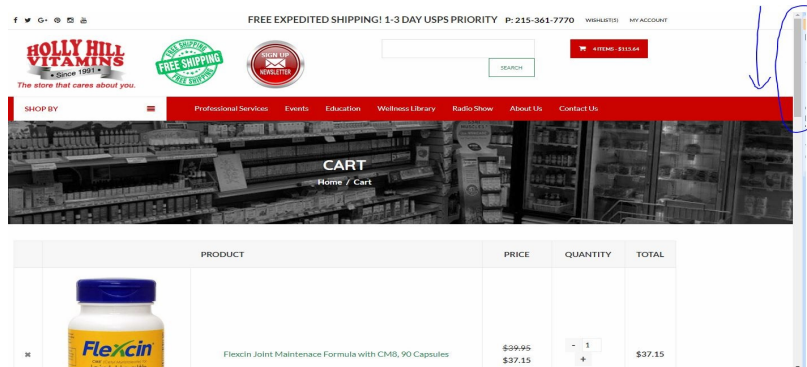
FREE EXPEDITED SHIPPING! 1-3 DAY USPS PRIORITY P: 215-361-7770 WISHLIST(5) MY ACCOUNT

HOLLY HILL VITAMINS • Since 1991 •
The store that cares about you.

FREE SHIPPING FREE SHIPPING

SIGN UP NEWSLETTER

SEARCH

4 ITEMS - $115.64

SHOP BY

Professional Services Events Education Wellness Library Radio Show About Us Contact Us

CART
Home / Cart

| | PRODUCT | PRICE | QUANTITY | TOTAL |
|---|---|---|---|---|
| ✖ | Flexcin Flexcin Joint Maintenace Formula with CM8, 90 Capsules | ~~$39.95~~ $37.15 | - 1 + | $37.15 |